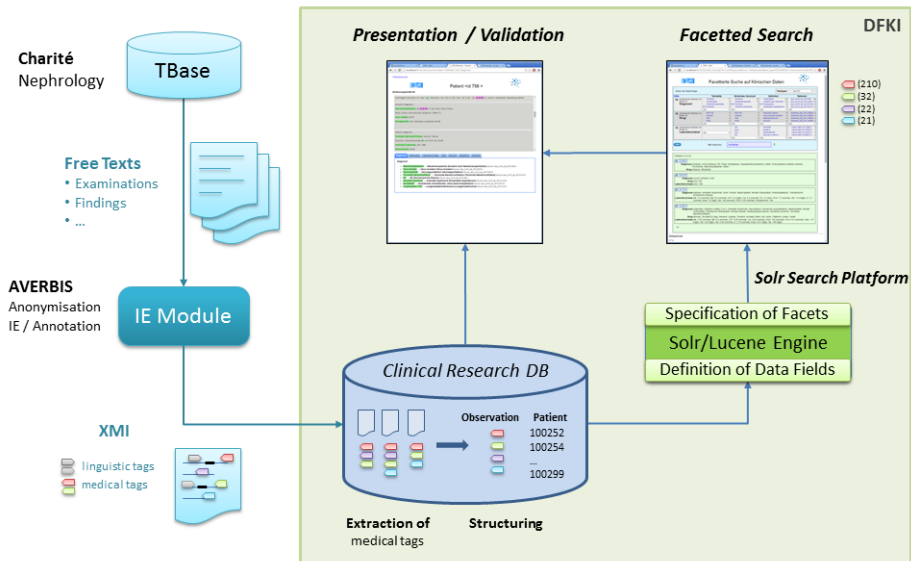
Charité
Nephrology

TBase

Free Texts
• Examinations
• Findings
• ...

AVERBIS
Anonymisation
IE / Annotation

IE Module

XMI

linguistic tags
medical tags

DFKI

Presentation / Validation

Patient <# TBA >

Facetted Search

Facettierte Suche auf Klinischen Daten

(210)
(32)
(22)
(21)

Solr Search Platform

Specification of Facets
Solr/Lucene Engine
Definition of Data Fields

Clinical Research DB

Observation
Patient
100252
100254
...
100299

Extraction of
medical tags

Structuring